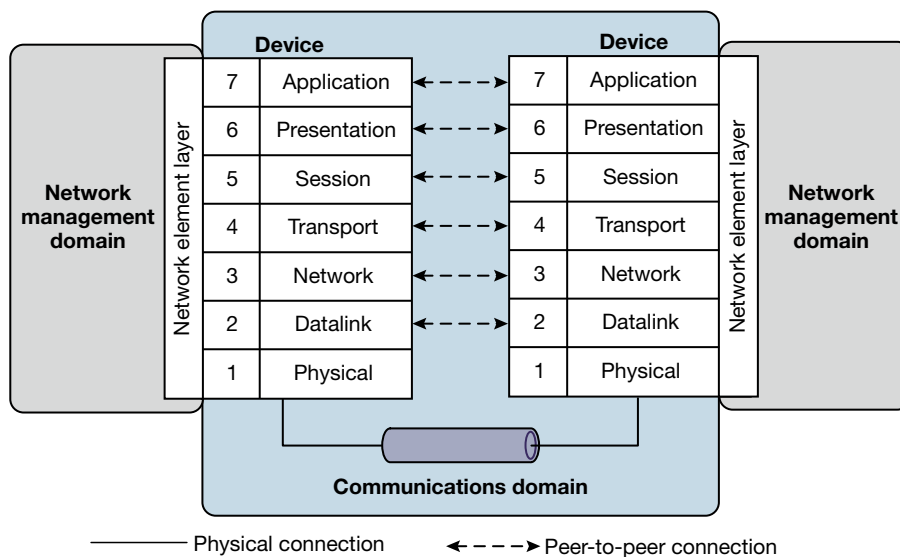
Network management domain

Device

Network element layer

| 7 | Application |
|---|---|
| 6 | Presentation |
| 5 | Session |
| 4 | Transport |
| 3 | Network |
| 2 | Datalink |
| 1 | Physical |

Device

| 7 | Application |
|---|---|
| 6 | Presentation |
| 5 | Session |
| 4 | Transport |
| 3 | Network |
| 2 | Datalink |
| 1 | Physical |

Network element layer

Network management domain

Communications domain

Physical connection

Peer-to-peer connection